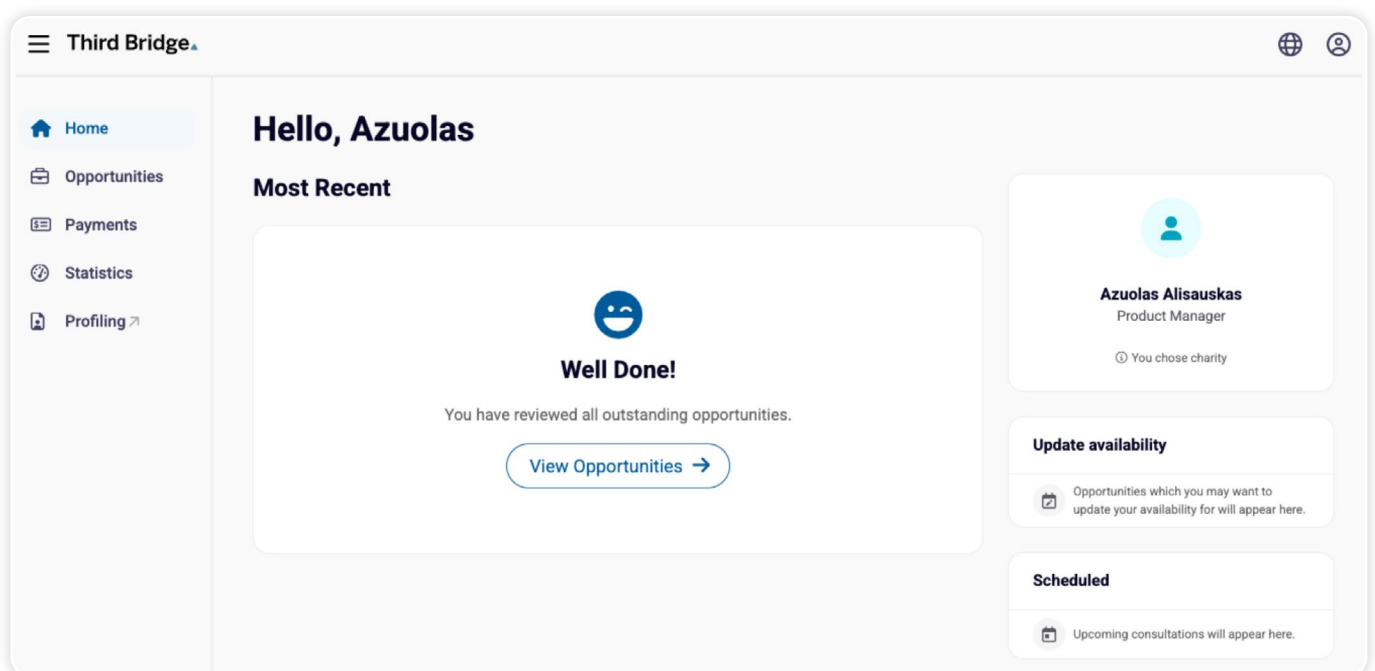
Third Bridge

Home
Opportunities
Payments
Statistics
Profiling

Hello, Azuolas

Most Recent

Well Done!

You have reviewed all outstanding opportunities.

View Opportunities →

Azuolas Alisauskas
Product Manager

ⓘ You chose charity

Update availability

Opportunities which you may want to update your availability for will appear here.

Scheduled

Upcoming consultations will appear here.